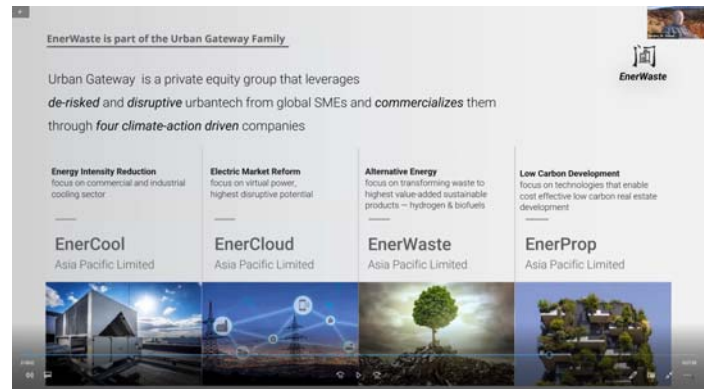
EnerWaste is part of the Urban Gateway Family

EnerWaste

Urban Gateway is a private equity group that leverages *de-risked* and *disruptive* urbantech from global SMEs and *commercializes* them through *four climate-action driven* companies

**Energy Intensity Reduction**
focus on commercial and industrial cooling sector

EnerCool
Asia Pacific Limited

**Electric Market Reform**
focus on virtual power, highest disruptive potential

EnerCloud
Asia Pacific Limited

**Alternative Energy**
focus on transforming waste to highest value-added sustainable products — hydrogen & biofuels

EnerWaste
Asia Pacific Limited

**Low Carbon Development**
focus on technologies that enable cost effective low carbon real estate development

EnerProp
Asia Pacific Limited